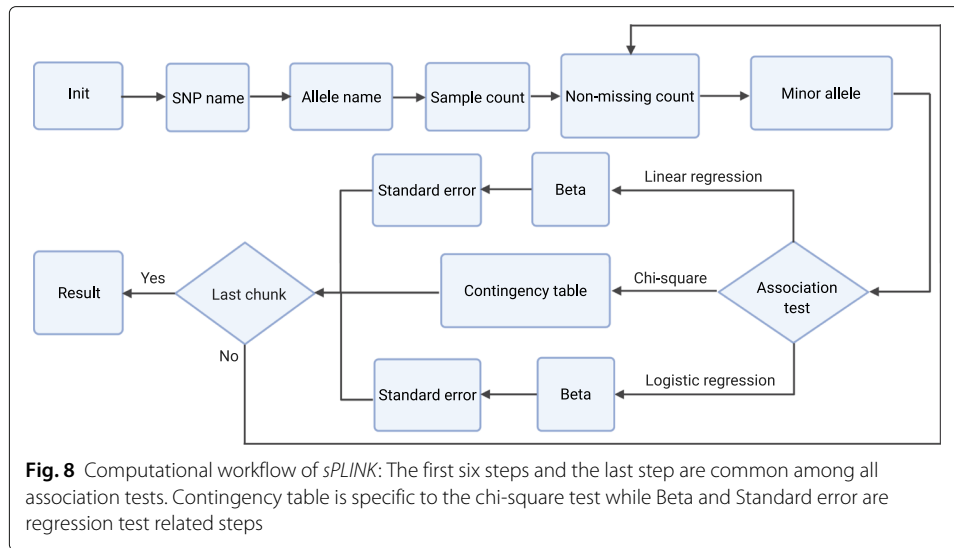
Init

SNP name

Allele name

Sample count

Non-missing count

Minor allele

Standard error

Beta

Linear regression

Result

Yes

Last chunk

Contingency table

Chi-square

Association test

No

Standard error

Beta

Logistic regression

**Fig. 8** Computational workflow of *sPLINK*: The first six steps and the last step are common among all association tests. Contingency table is specific to the chi-square test while Beta and Standard error are regression test related steps